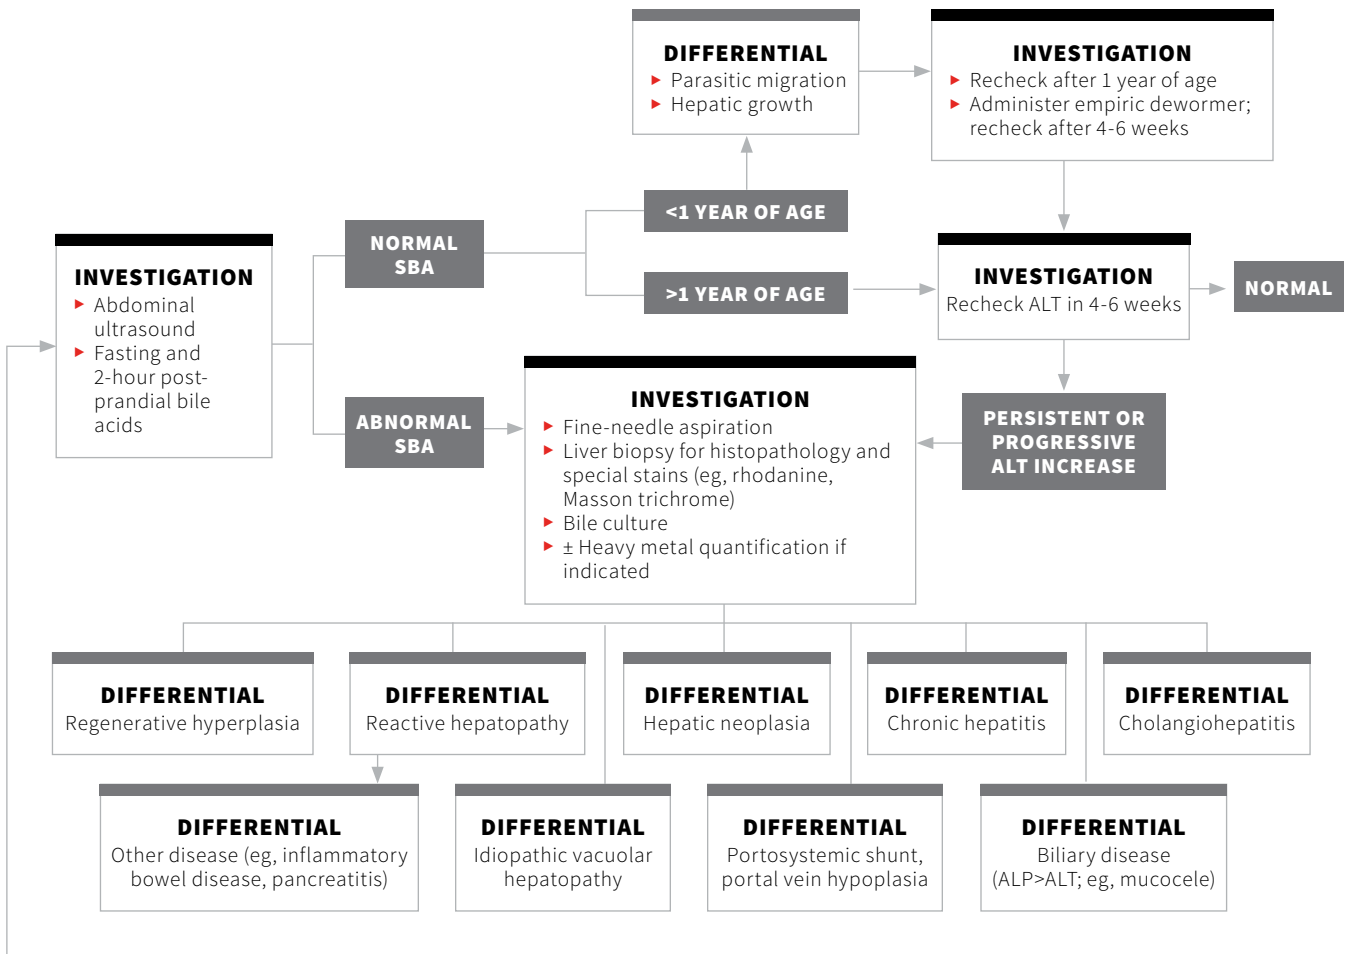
DIFFERENTIAL
Parasitic migration
Hepatic growth

INVESTIGATION
Recheck after 1 year of age
Administer empiric dewormer; recheck after 4-6 weeks

<1 YEAR OF AGE

>1 YEAR OF AGE

INVESTIGATION
Abdominal ultrasound
Fasting and 2-hour postprandial bile acids

NORMAL SBA

ABNORMAL SBA

INVESTIGATION
Recheck ALT in 4-6 weeks

NORMAL

PERSISTENT OR PROGRESSIVE ALT INCREASE

INVESTIGATION
Fine-needle aspiration
Liver biopsy for histopathology and special stains (eg, rhodanine, Masson trichrome)
Bile culture
± Heavy metal quantification if indicated

DIFFERENTIAL
Regenerative hyperplasia

DIFFERENTIAL
Reactive hepatopathy

DIFFERENTIAL
Hepatic neoplasia

DIFFERENTIAL
Chronic hepatitis

DIFFERENTIAL
Cholangiohepatitis

DIFFERENTIAL
Other disease (eg, inflammatory bowel disease, pancreatitis)

DIFFERENTIAL
Idiopathic vacuolar hepatopathy

DIFFERENTIAL
Portosystemic shunt, portal vein hypoplasia

DIFFERENTIAL
Biliary disease (ALP>ALT; eg, mucocele)